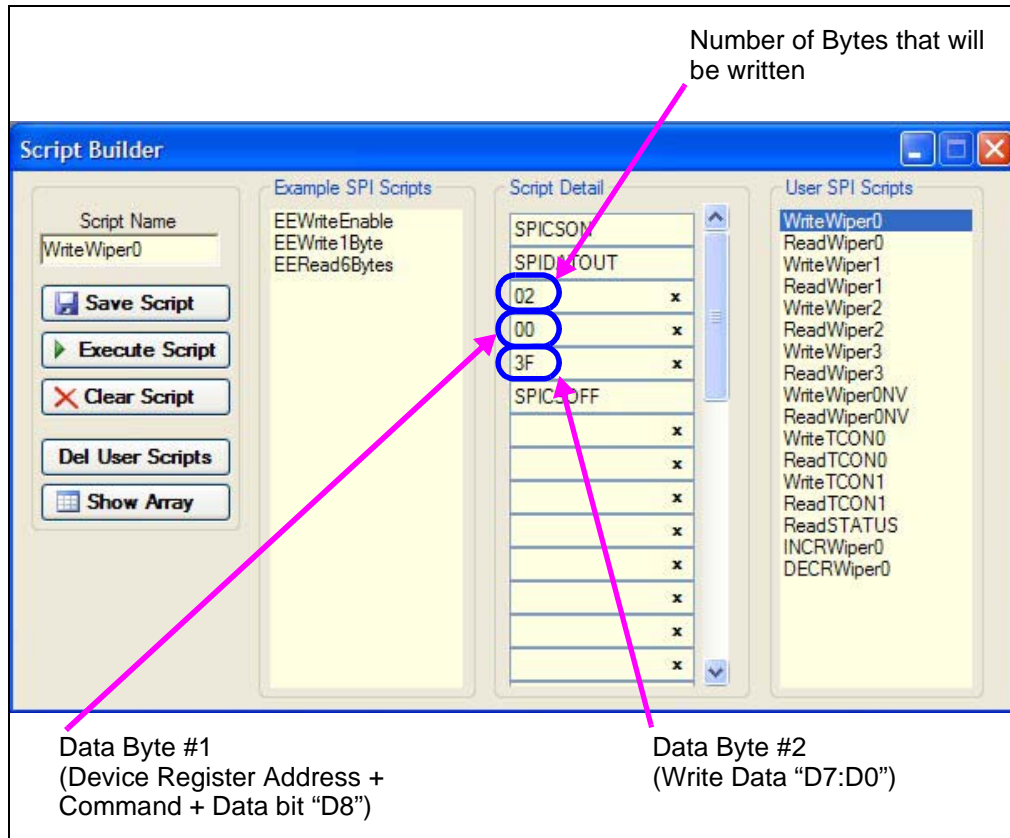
Number of Bytes that will be written

Script Builder

Script Name
WriteWiper0

Save Script
Execute Script
Clear Script
Del User Scripts
Show Array

Example SPI Scripts
EEWriteEnable
EEWrite1Byte
EERead6Bytes

Script Detail
SPICSON
SPIDATAOUT
02 x
00 x
3F x
SPICSOFF
x
x
x
x
x
x
x
x

User SPI Scripts
WriteWiper0
ReadWiper0
WriteWiper1
ReadWiper1
WriteWiper2
ReadWiper2
WriteWiper3
ReadWiper3
WriteWiper0NV
ReadWiper0NV
WriteTCON0
ReadTCON0
WriteTCON1
ReadTCON1
ReadSTATUS
INCRWiper0
DECRWiper0

Data Byte #1
(Device Register Address + Command + Data bit “D8”)

Data Byte #2
(Write Data “D7:D0”)